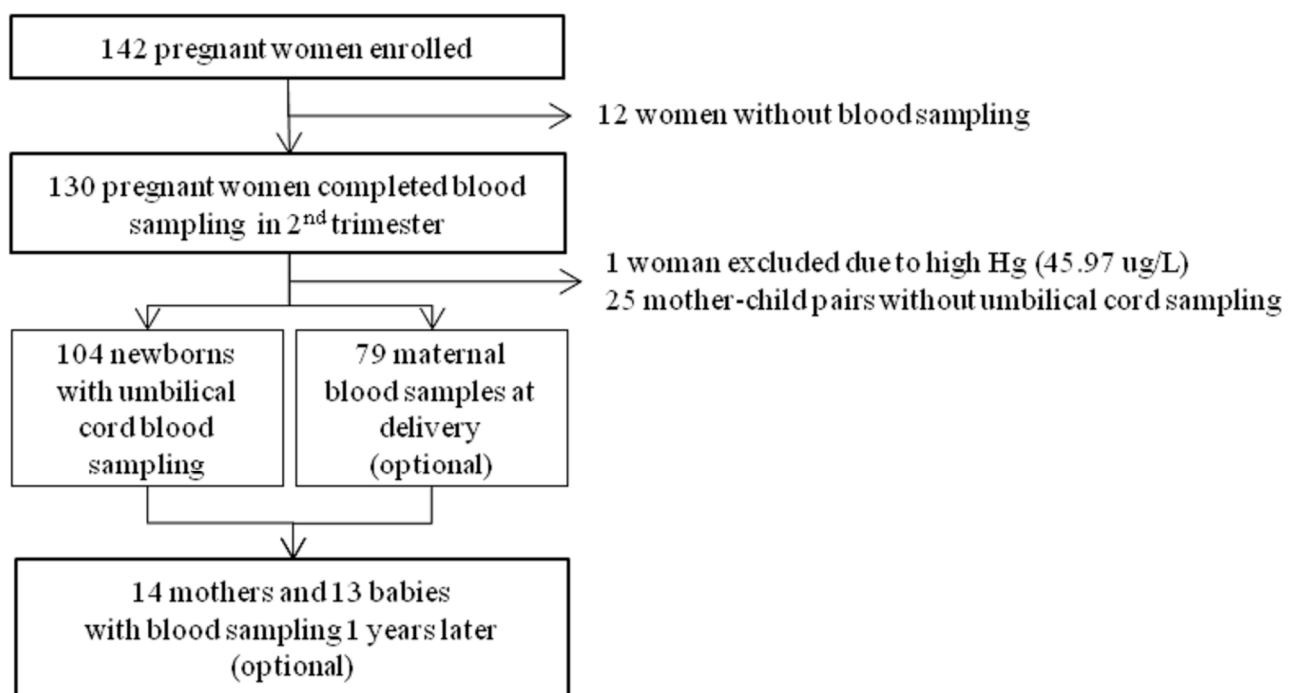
142 pregnant women enrolled

12 women without blood sampling

130 pregnant women completed blood sampling in 2$^{nd}$ trimester

1 woman excluded due to high Hg (45.97 ug/L)
25 mother-child pairs without umbilical cord sampling

104 newborns with umbilical cord blood sampling

79 maternal blood samples at delivery (optional)

14 mothers and 13 babies with blood sampling 1 years later (optional)